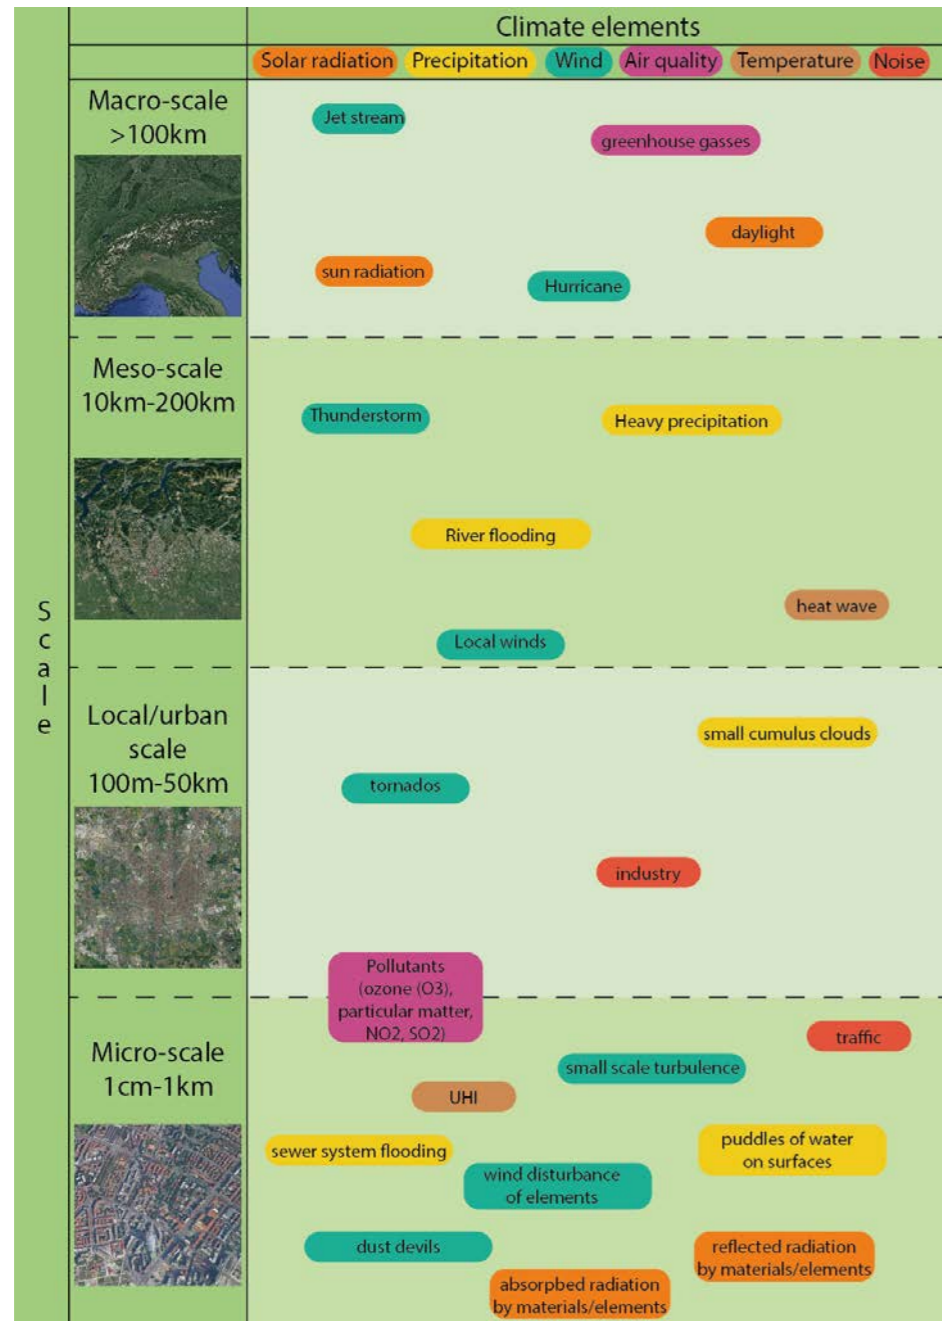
Scale

Climate elements

Solar radiation | Precipitation | Wind | Air quality | Temperature | Noise

Macro-scale >100km

Jet stream

greenhouse gasses

daylight

sun radiation

Hurricane

Meso-scale 10km-200km

Thunderstorm

Heavy precipitation

River flooding

heat wave

Local winds

Local/urban scale 100m-50km

small cumulus clouds

tornados

industry

Pollutants (ozone (O3), particular matter, NO2, SO2)

Micro-scale 1cm-1km

traffic

small scale turbulence

UHI

sewer system flooding

puddles of water on surfaces

wind disturbance of elements

dust devils

reflected radiation by materials/elements

absorpbed radiation by materials/elements